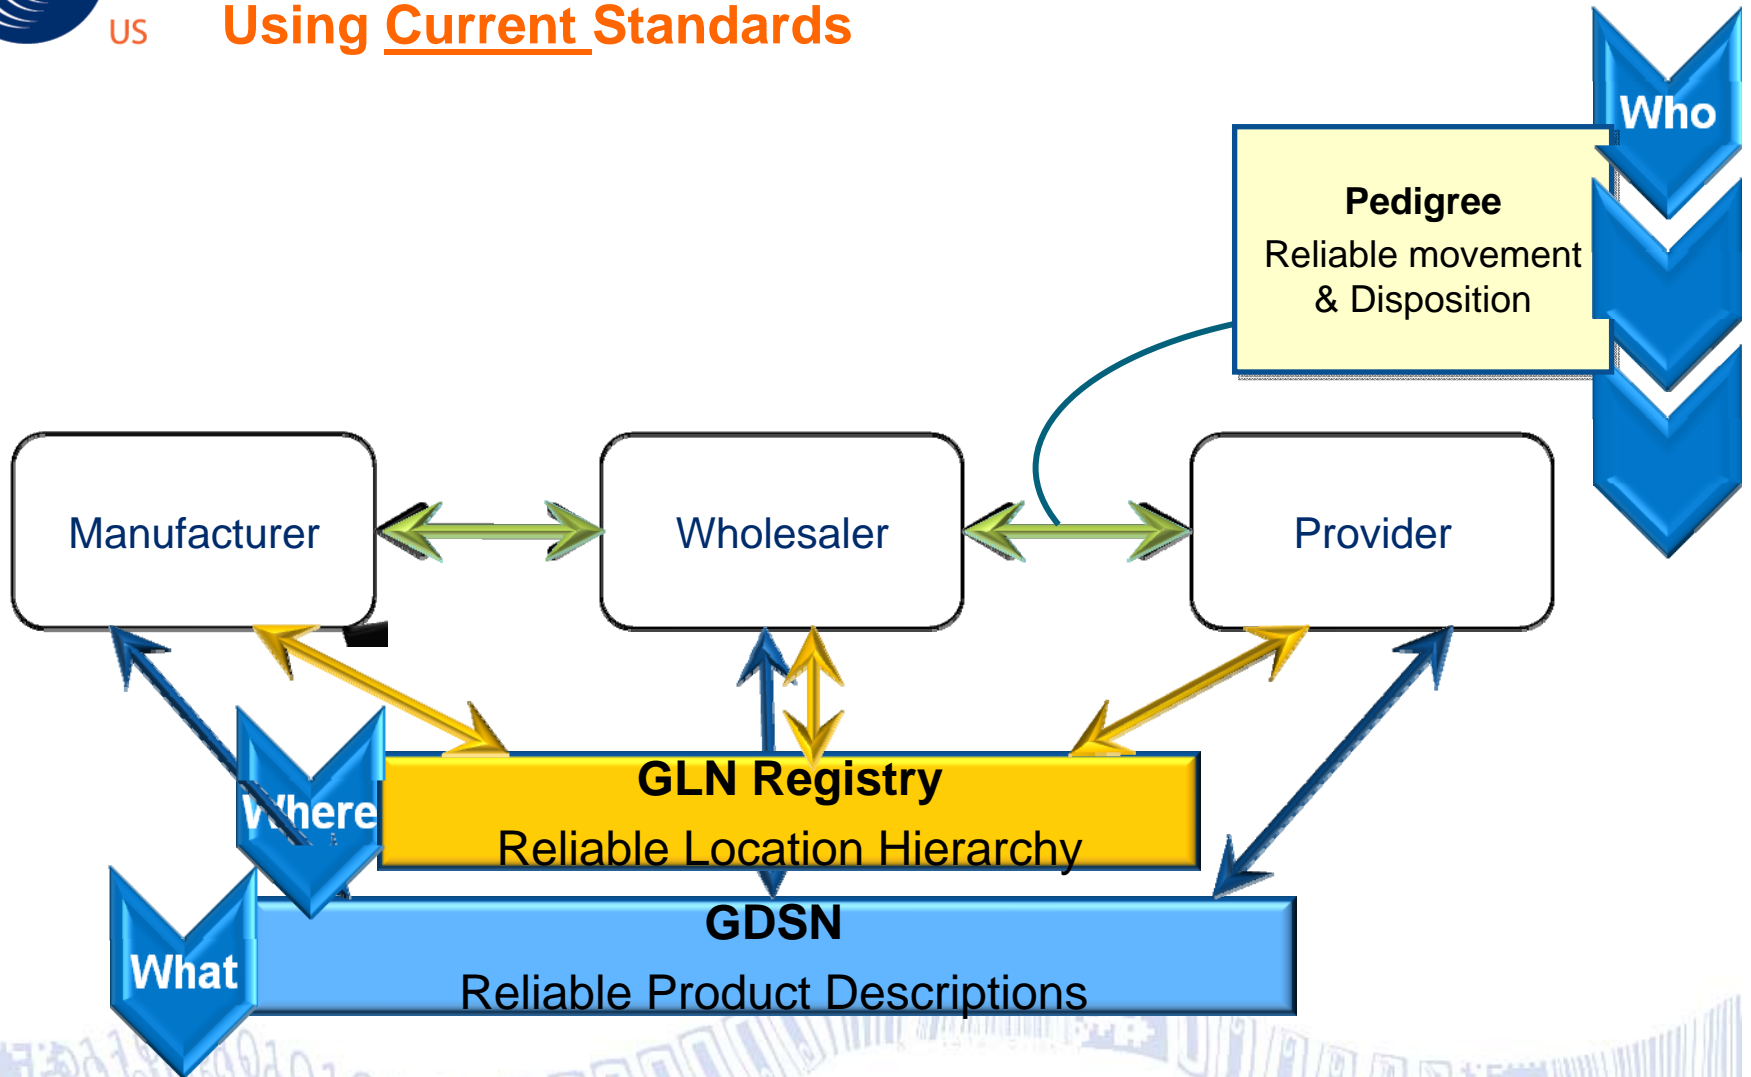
US

Using Current Standards

Who

Pedigree
Reliable movement & Disposition

Manufacturer

Wholesaler

Provider

Where

GLN Registry
Reliable Location Hierarchy

What

GDSN
Reliable Product Descriptions